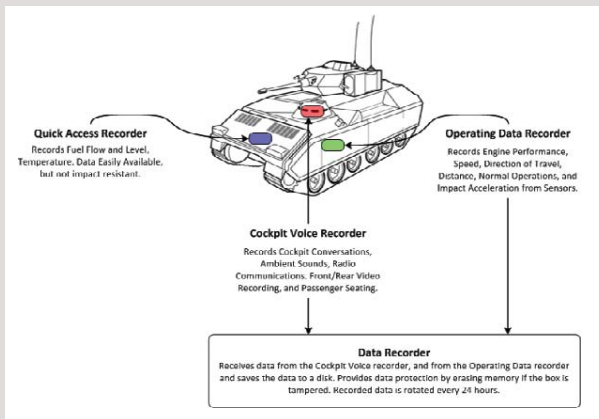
Quick Access Recorder

Records Fuel Flow and Level, Temperature. Data Easily Available, but not impact resistant.

Operating Data Recorder

Records Engine Performance, Speed, Direction of Travel, Distance, Normal Operations, and Impact Acceleration from Sensors.

Cockpit Voice Recorder

Records Cockpit Conversations, Ambient Sounds, Radio Communications. Front/Rear Video Recording, and Passenger Seating.

Data Recorder

Receives data from the Cockpit Voice recorder, and from the Operating Data recorder and saves the data to a disk. Provides data protection by erasing memory if the box is tampered. Recorded data is rotated every 24 hours.